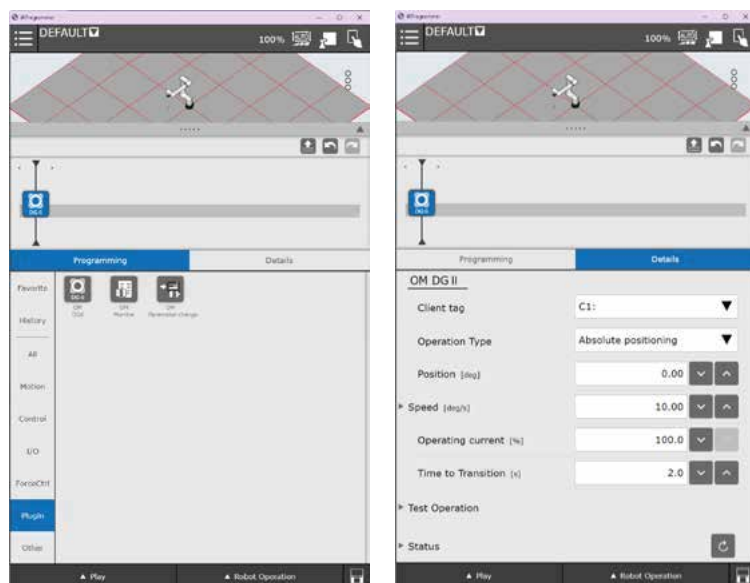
DEFAULT

100%

Programming

Details

Favorite

History

All

Motion

Control

I/O

ForceCtrl

Plugin

Other

OM DGII

OM Monitor

OM Parameter change

▲ Play

▲ Robot Operation

DEFAULT

100%

Programming

Details

OM DG II

Client tag

C1:

Operation Type

Absolute positioning

Position [deg]

0.00

Speed [deg/s]

10.00

Operating current [%]

100.0

Time to Transition [s]

2.0

Test Operation

Status

▲ Play

▲ Robot Operation